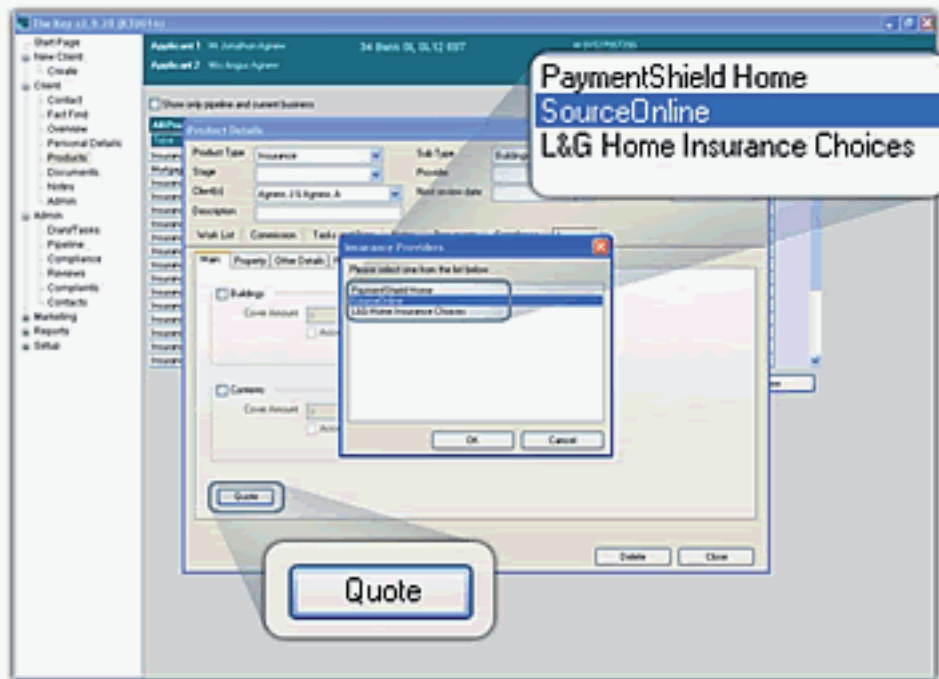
The Key v2.9.28 (K3001s)

Start Page
New Client
Create
Client
Contact
Fact Find
Overview
Personal Details
Products
Documents
Notes
Admin
Admin
Diary/Tasks
Pipeline
Compliance
Reviews
Complaints
Contacts
Marketing
Reports
Setup

Applicant 1 Mr Jonathan Agnew
Applicant 2 Mrs Angus Agnew
34 Bank St, SL12 6BT

Show only pipeline and current business

Product Details
Product Type Insurance
Stage
Client(s) Agnew J & Agnew A
Description
Sub Type Buildings
Provider
Next review date

Work List
Commission
Task
Main
Property
Other Details

Buildings
Cover Amount
Contents
Cover Amount

Quote

Insurance Providers
Please select one from the list below
PaymentShield Home
SourceOnline
L&G Home Insurance Choices
OK
Cancel

Delete
Close

PaymentShield Home
SourceOnline
L&G Home Insurance Choices

Quote